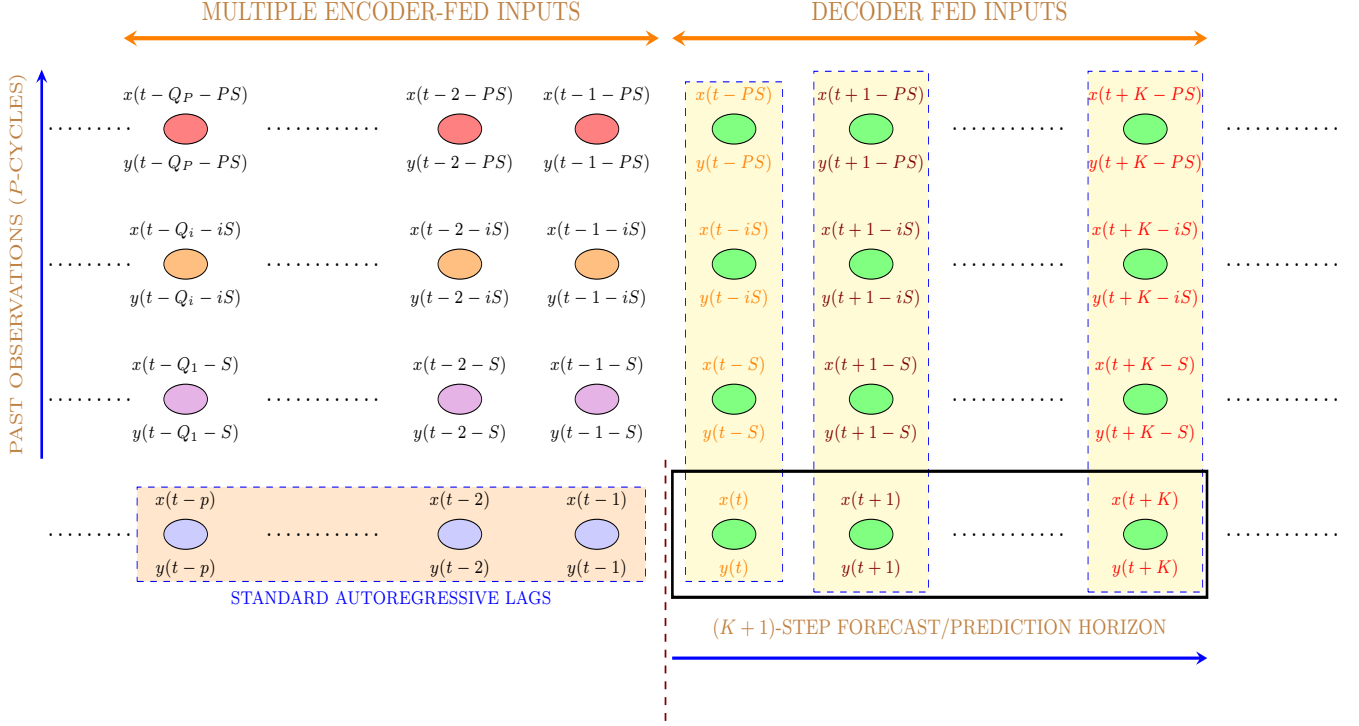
MULTIPLE ENCODER-FED INPUTS

DECODER FED INPUTS

PAST OBSERVATIONS ($P$-CYCLES)

$x(t-Q_P-PS)$ $y(t-Q_P-PS)$ $x(t-2-PS)$ $y(t-2-PS)$ $x(t-1-PS)$ $y(t-1-PS)$ $x(t-PS)$ $y(t-PS)$ $x(t+1-PS)$ $y(t+1-PS)$ $x(t+K-PS)$ $y(t+K-PS)$

$x(t-Q_i-iS)$ $y(t-Q_i-iS)$ $x(t-2-iS)$ $y(t-2-iS)$ $x(t-1-iS)$ $y(t-1-iS)$ $x(t-iS)$ $y(t-iS)$ $x(t+1-iS)$ $y(t+1-iS)$ $x(t+K-iS)$ $y(t+K-iS)$

$x(t-Q_1-S)$ $y(t-Q_1-S)$ $x(t-2-S)$ $y(t-2-S)$ $x(t-1-S)$ $y(t-1-S)$ $x(t-S)$ $y(t-S)$ $x(t+1-S)$ $y(t+1-S)$ $x(t+K-S)$ $y(t+K-S)$

$x(t-p)$ $y(t-p)$ $x(t-2)$ $y(t-2)$ $x(t-1)$ $y(t-1)$ $x(t)$ $y(t)$ $x(t+1)$ $y(t+1)$ $x(t+K)$ $y(t+K)$

STANDARD AUTOREGRESSIVE LAGS

$(K+1)$-STEP FORECAST/PREDICTION HORIZON